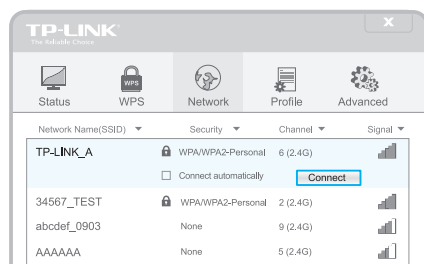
TP-LINK
The Reliable Choice

Status WPS Network Profile Advanced

| Network Name(SSID) | Security | Channel | Signal |
|---|---|---|---|
| TP-LINK_A | WPA/WPA2-Personal | 6 (2.4G) | |
| | Connect automatically | Connect | |
| 34567_TEST | WPA/WPA2-Personal | 2 (2.4G) | |
| abcdef_0903 | None | 9 (2.4G) | |
| AAAAAA | None | 5 (2.4G) | |